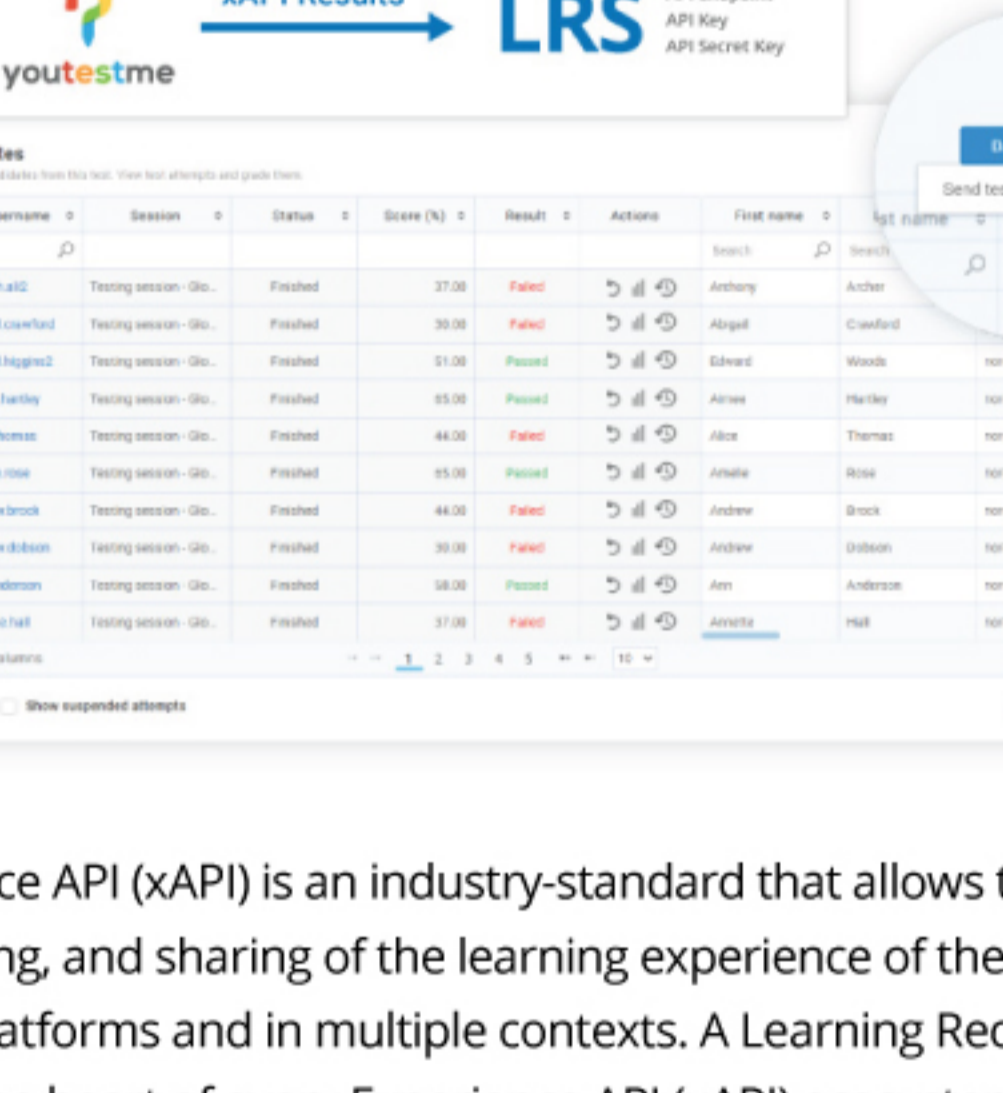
youtestme

LRS

API Key
API Secret Key

tes
didates from this test. View test attempts and grade them.

Send te

| ername | Session | Status | Score (%) | Result | Actions | First name | ast name |
|---|---|---|---|---|---|---|---|
| | | | | | | Search | Search |
| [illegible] | Testing session - Glo... | Finished | 37.00 | Failed | | Anthony | Archer |
| crawford | Testing session - Glo... | Finished | 30.00 | Failed | | Abigail | Crawford |
| higgins2 | Testing session - Glo... | Finished | 51.00 | Passed | | Edward | Woods |
| hartley | Testing session - Glo... | Finished | 65.00 | Passed | | Aimee | Hartley |
| thomas | Testing session - Glo... | Finished | 44.00 | Failed | | Alice | Thomas |
| rose | Testing session - Glo... | Finished | 65.00 | Passed | | Amelie | Rose |
| brock | Testing session - Glo... | Finished | 44.00 | Failed | | Andrew | Brock |
| dobson | Testing session - Glo... | Finished | 30.00 | Failed | | Andrew | Dobson |
| nderson | Testing session - Glo... | Finished | 58.00 | Passed | | Ann | Anderson |
| hall | Testing session - Glo... | Finished | 37.00 | Failed | | Annette | Hall |

olumns 1 2 3 4 5 10

Show suspended attempts

ce API (xAPI) is an industry-standard that allows t ng, and sharing of the learning experience of the atforms and in multiple contexts. A Learning Rec